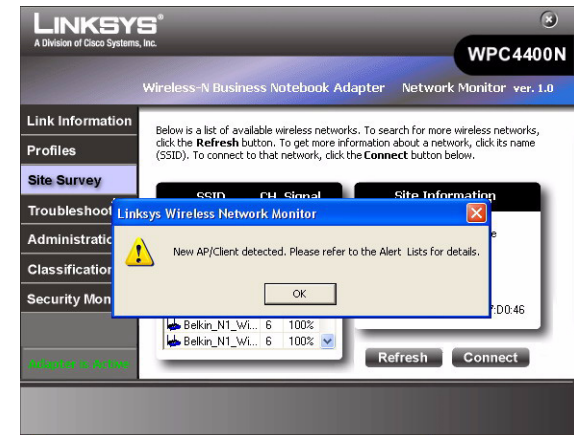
LINKSYS®
A Division of Cisco Systems, Inc.

WPC4400N

Wireless-N Business Notebook Adapter Network Monitor ver. 1.0

Link Information
Profiles
Site Survey
Troubleshoot
Administratio
Classification
Security Mon

Adapter is Active

Below is a list of available wireless networks. To search for more wireless networks, click the **Refresh** button. To get more information about a network, click its name (SSID). To connect to that network, click the **Connect** button below.

SSID CH Signal
Site Information

Linksys Wireless Network Monitor

New AP/Client detected. Please refer to the Alert Lists for details.

OK

| Belkin_N1_Wi... | 6 | 100% |
| Belkin_N1_Wi... | 6 | 100% |

e
7:D0:46

Refresh
Connect